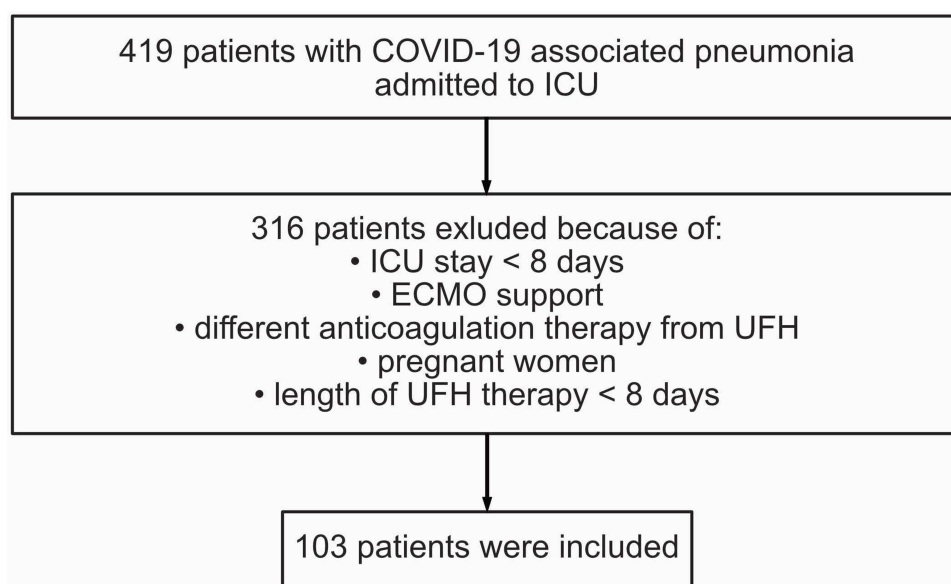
419 patients with COVID-19 associated pneumonia admitted to ICU

316 patients exluded because of:
• ICU stay < 8 days
• ECMO support
• different anticoagulation therapy from UFH
• pregnant women
• length of UFH therapy < 8 days

103 patients were included